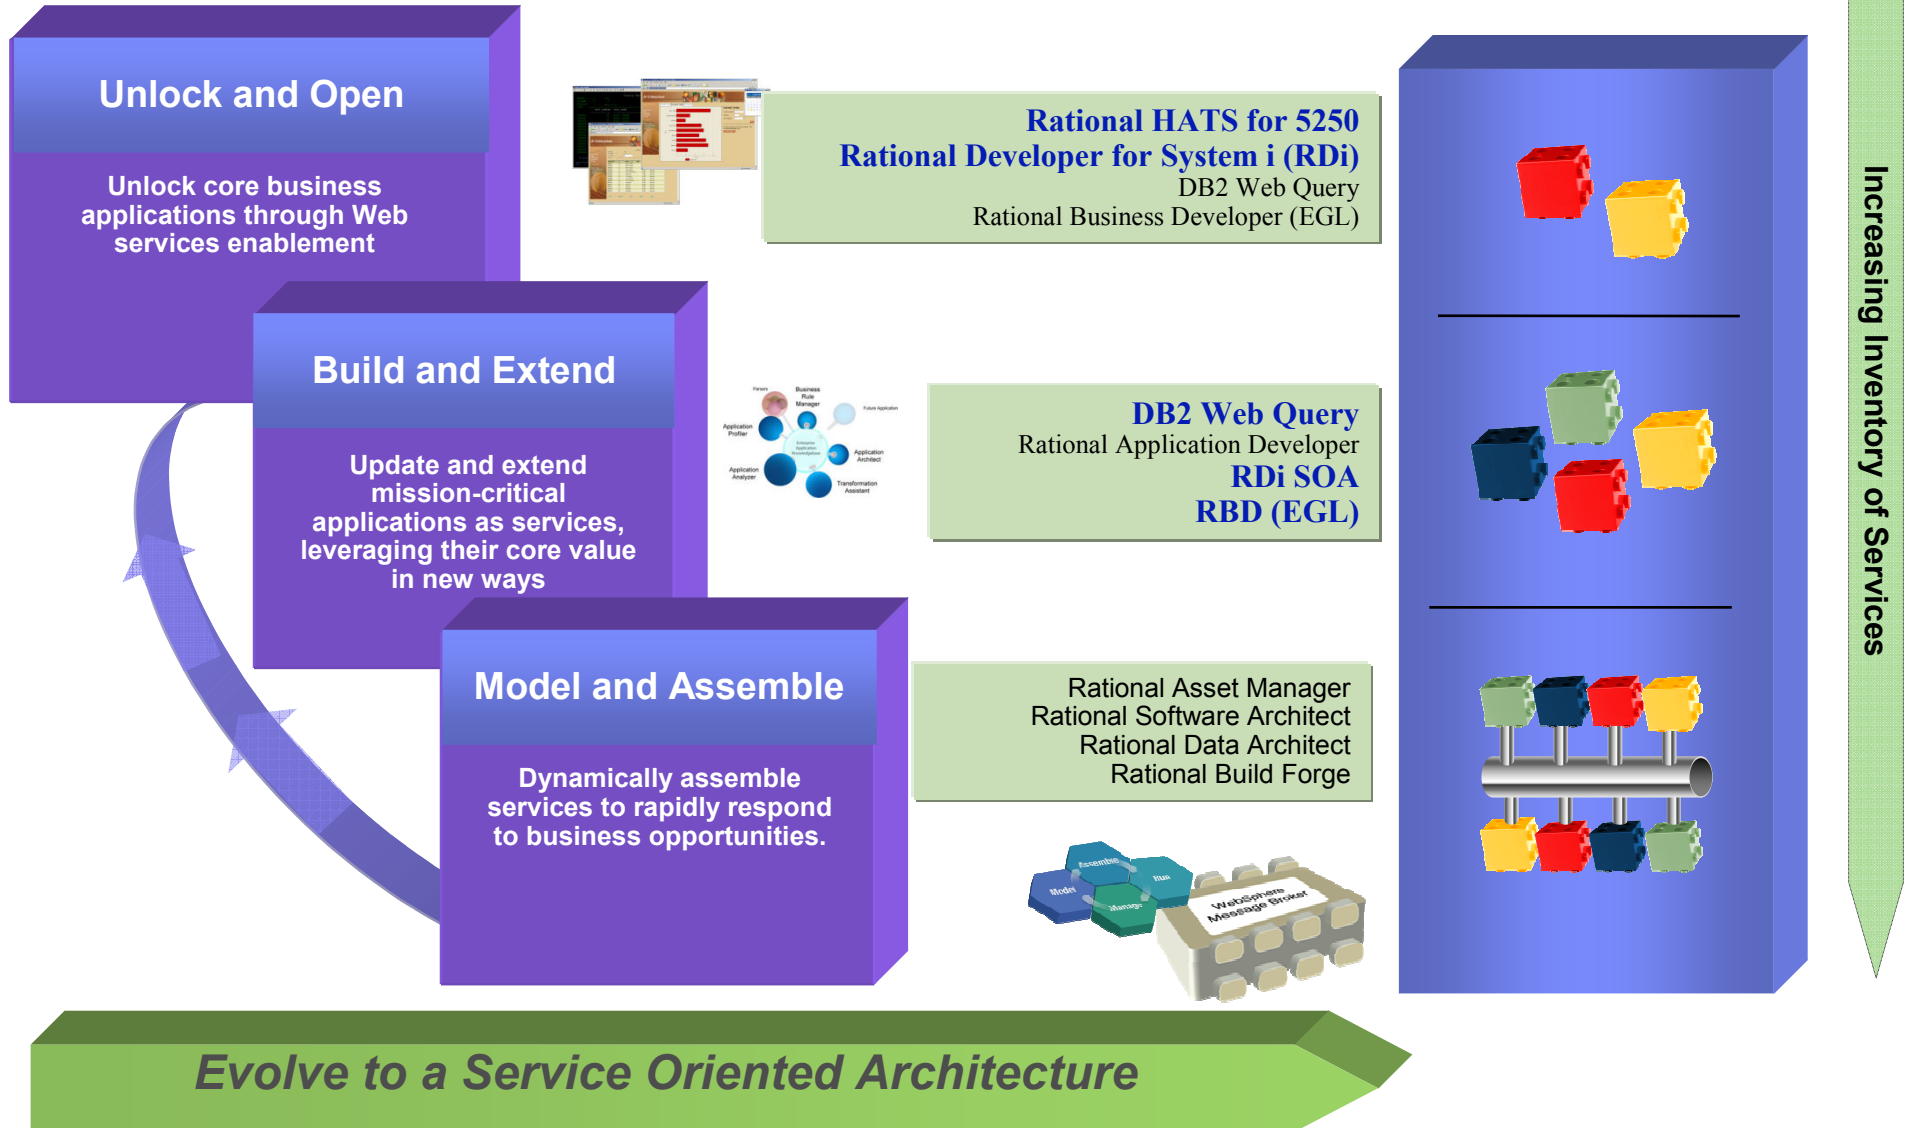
Unlock and Open

Unlock core business applications through Web services enablement

Rational HATS for 5250
Rational Developer for System i (RDi)
DB2 Web Query
Rational Business Developer (EGL)

Build and Extend

Update and extend mission-critical applications as services, leveraging their core value in new ways

Business Rule Manager
Future Application
Application Profiler
Application Architect
Application Analyzer
Transformation Assistant

DB2 Web Query
Rational Application Developer
RDi SOA
RBD (EGL)

Model and Assemble

Dynamically assemble services to rapidly respond to business opportunities.

Rational Asset Manager
Rational Software Architect
Rational Data Architect
Rational Build Forge

Model
Assemble
Run
Manage
WebSphere Message Broker

Increasing Inventory of Services

Evolve to a Service Oriented Architecture